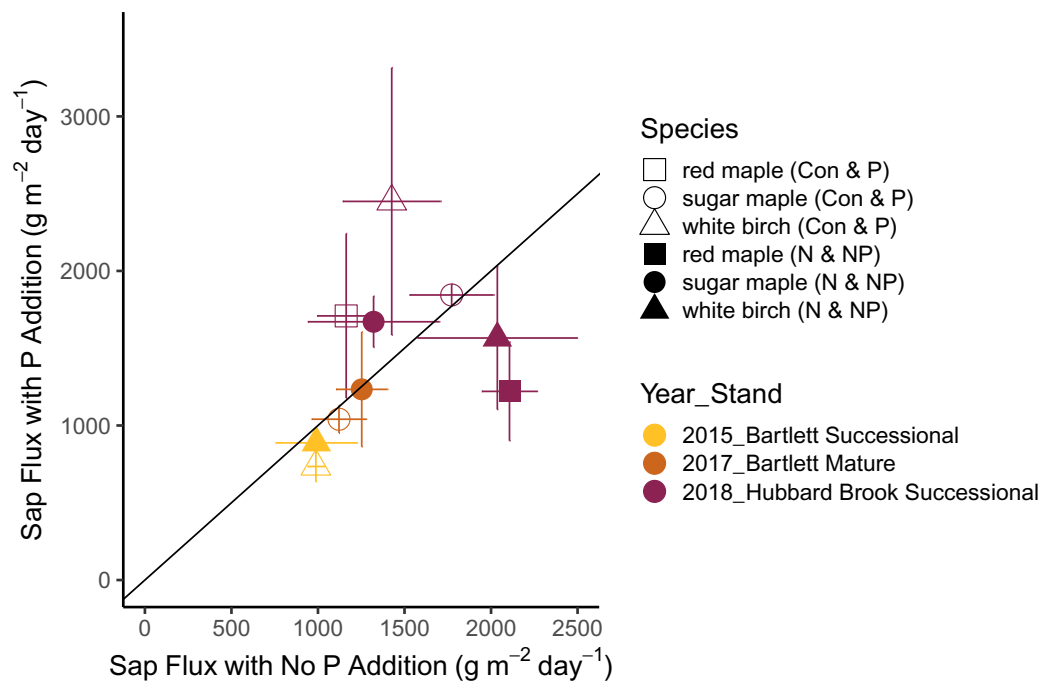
Sap Flux with P Addition (g m$^{-2}$ day$^{-1}$)

3000
2000
1000
0

0 500 1000 1500 2000 2500

Sap Flux with No P Addition (g m$^{-2}$ day$^{-1}$)

Species
red maple (Con & P)
sugar maple (Con & P)
white birch (Con & P)
red maple (N & NP)
sugar maple (N & NP)
white birch (N & NP)

Year_Stand
2015_Bartlett Successional
2017_Bartlett Mature
2018_Hubbard Brook Successional